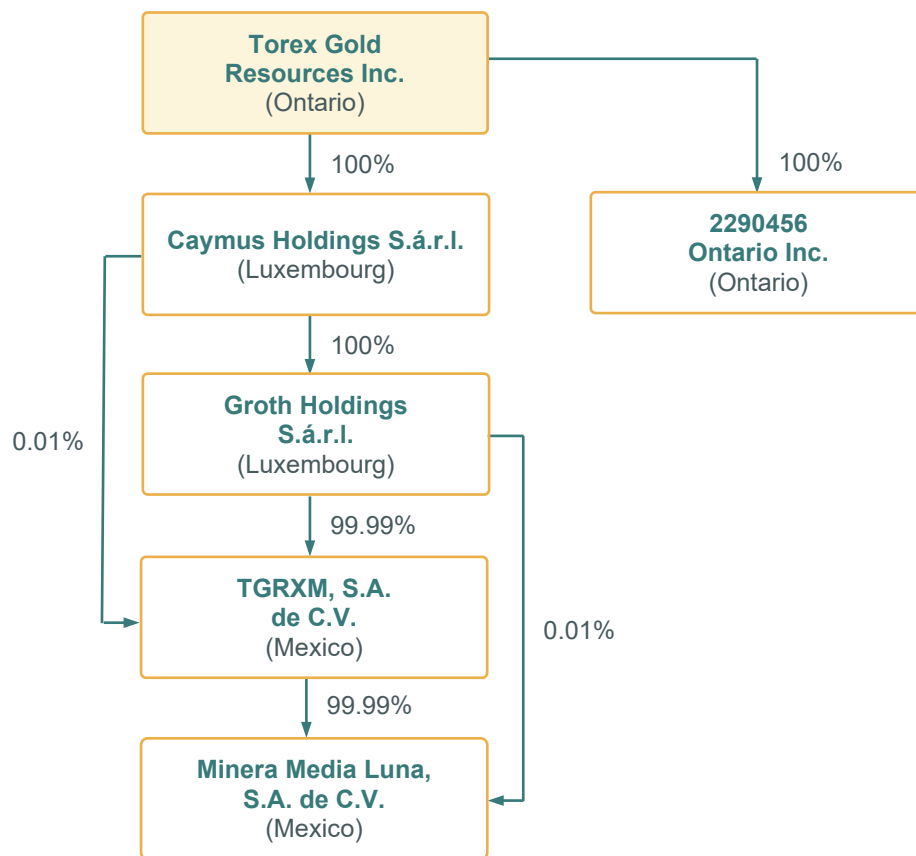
Torex Gold Resources Inc.
(Ontario)

100%

100%

Caymus Holdings S.á.r.l.
(Luxembourg)

2290456 Ontario Inc.
(Ontario)

100%

0.01%

Groth Holdings S.á.r.l.
(Luxembourg)

99.99%

TGRXM, S.A. de C.V.
(Mexico)

0.01%

99.99%

Minera Media Luna, S.A. de C.V.
(Mexico)